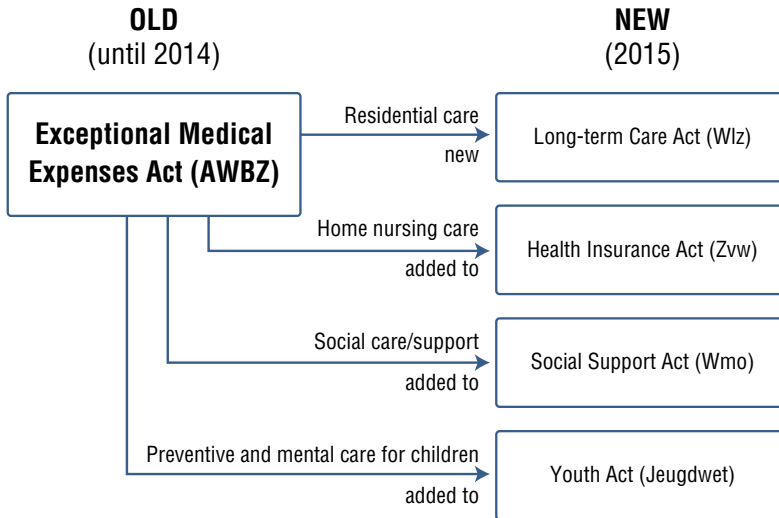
OLD
(until 2014)

NEW
(2015)

Exceptional Medical Expenses Act (AWBZ)

Residential care
new

Long-term Care Act (Wlz)

Home nursing care
added to

Health Insurance Act (Zvw)

Social care/support
added to

Social Support Act (Wmo)

Preventive and mental care for children
added to

Youth Act (Jeugdwet)